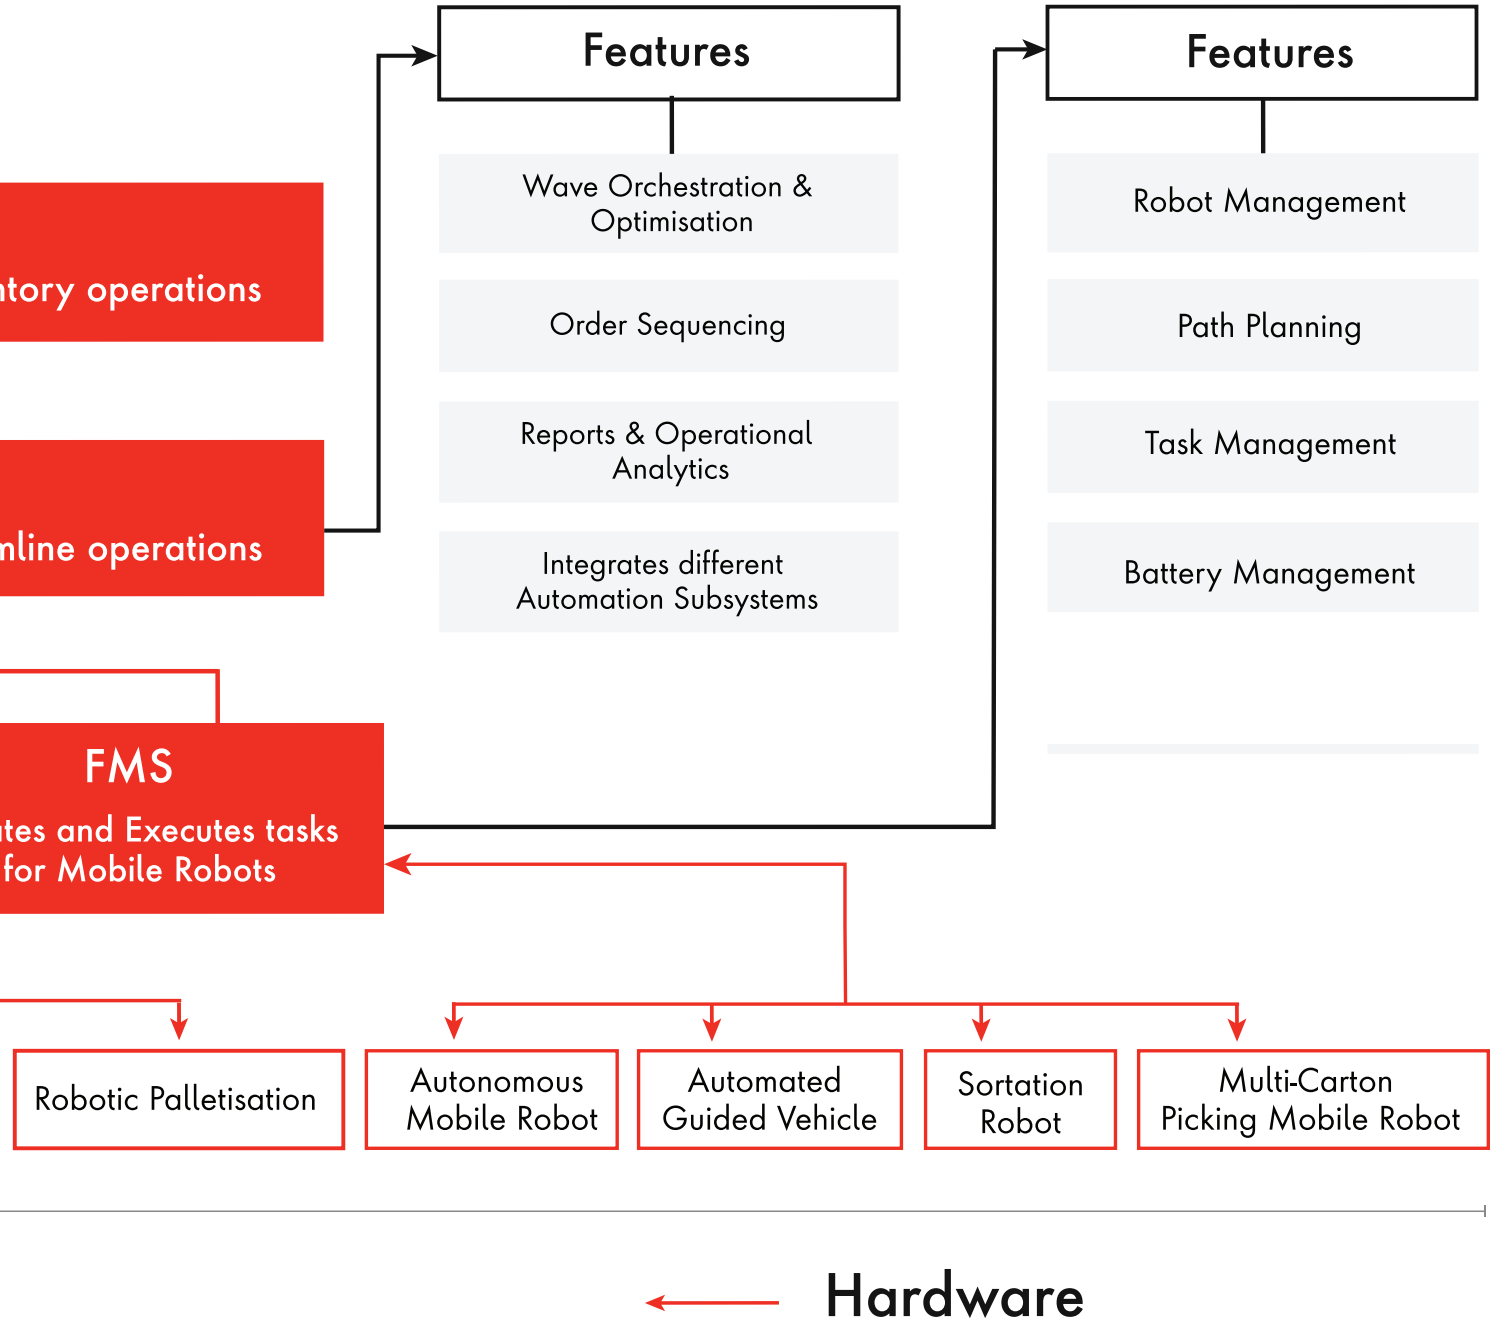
Features

Wave Orchestration & Optimisation

Order Sequencing

Reports & Operational Analytics

Integrates different Automation Subsystems

Features

Robot Management

Path Planning

Task Management

Battery Management

tory operations

nline operations

FMS

tes and Executes tasks for Mobile Robots

Robotic Palletisation

Autonomous Mobile Robot

Automated Guided Vehicle

Sortation Robot

Multi-Carton Picking Mobile Robot

Hardware